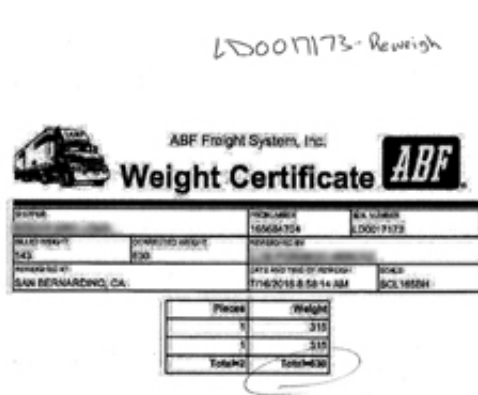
LD0017173 - Reweigh

ABF Freight System, Inc.

Weight Certificate

ABF

| SHIPPER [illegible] | PRO NUMBER 165684704 | BOL NUMBER LD0017173 |
|---|---|---|
| BILLED WEIGHT 543 | CORRECTED WEIGHT 630 | REWEIGHED BY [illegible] |
| REWEIGHED AT SAN BERNARDINO, CA | DATE AND TIME OF REWEIGHT 7/16/2015 8:58:14 AM | SCALE SCL165SH |

| Pieces | Weight |
|---|---|
| 1 | 315 |
| 1 | 315 |
| Total=2 | Total=630 |